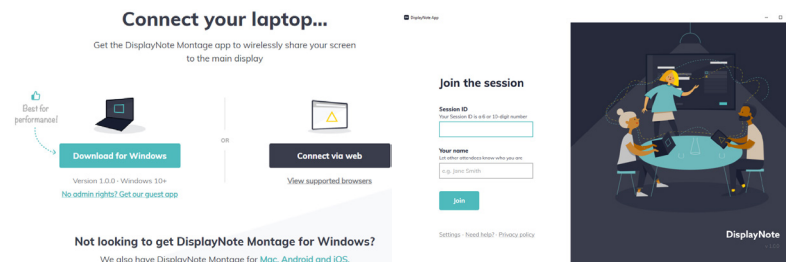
Connect your laptop...

Get the DisplayNote Montage app to wirelessly share your screen to the main display

Best for performance!

Download for Windows

Version 1.0.0 · Windows 10+

No admin rights? Get our guest app

OR

Connect via web

View supported browsers

Not looking to get DisplayNote Montage for Windows?

We also have DisplayNote Montage for Mac, Android and iOS.

DisplayNote App

Join the session

Session ID

Your Session ID is a 6 or 10-digit number

Your name

Let other attendees know who you are

e.g. Jane Smith

Join

Settings · Need help? · Privacy policy

DisplayNote

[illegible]